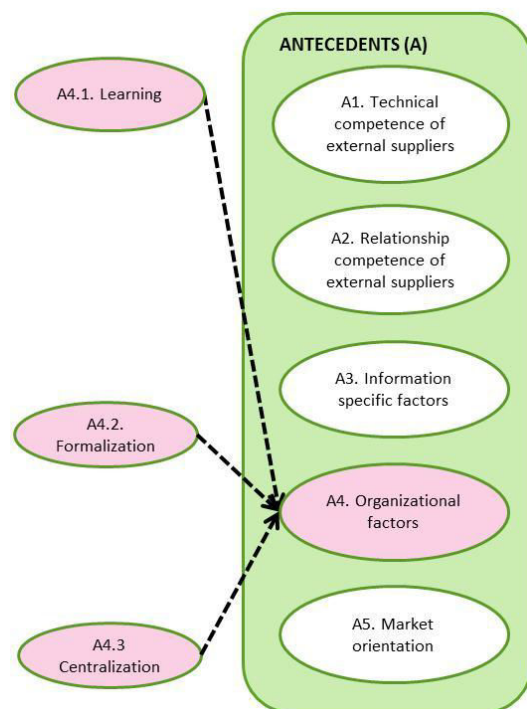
A4.1. Learning

ANTECEDENTS (A)

A1. Technical competence of external suppliers

A2. Relationship competence of external suppliers

A3. Information specific factors

A4.2. Formalization

A4. Organizational factors

A4.3 Centralization

A5. Market orientation